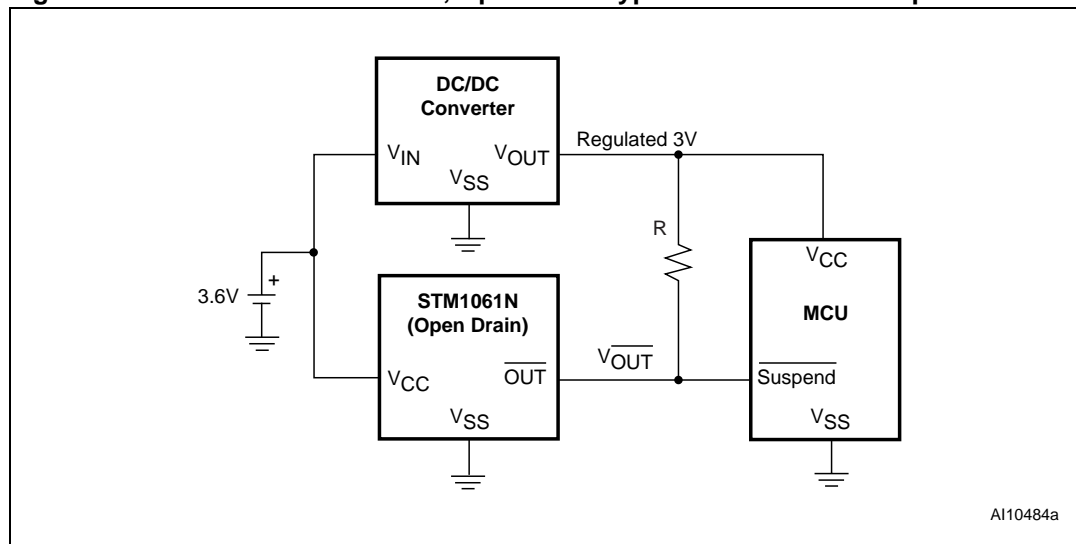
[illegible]

DC/DC Converter

$V_{IN}$

$V_{SS}$

$V_{OUT}$

Regulated 3V

R

$V_{CC}$

MCU

3.6V

+

STM1061N (Open Drain)

$V_{\overline{OUT}}$

$V_{CC}$

$\overline{OUT}$

$V_{SS}$

$\overline{Suspend}$

$V_{SS}$

AI10484a